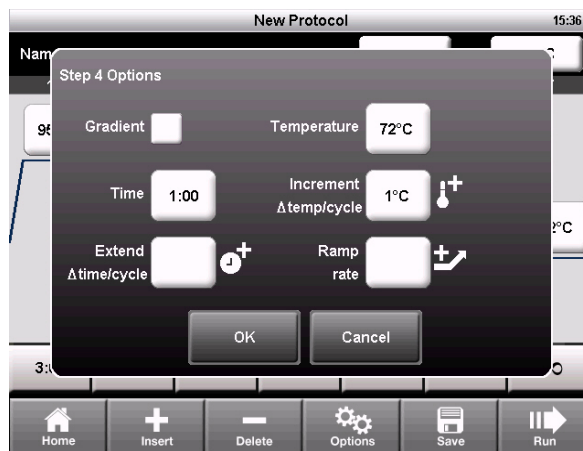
New Protocol

15:36

Nam

C

95

2°C

3:

0

Step 4 Options

Gradient

Temperature

72°C

Time

1:00

Increment
Δtemp/cycle

1°C

Extend
Δtime/cycle

Ramp
rate

OK

Cancel

Home

Insert

Delete

Options

Save

Run